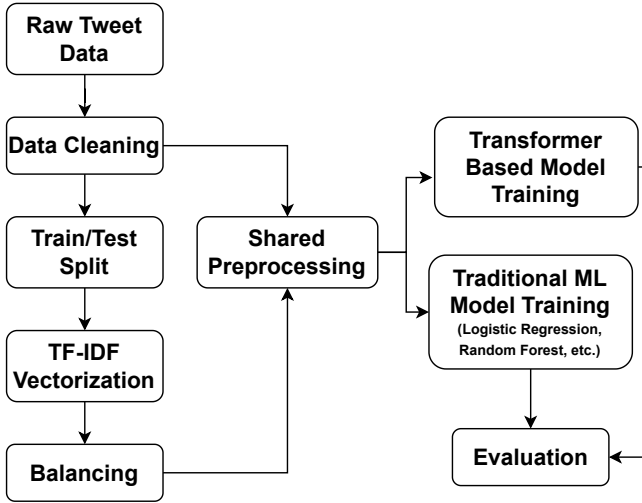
Raw Tweet Data

Data Cleaning

Train/Test Split

TF-IDF Vectorization

Balancing

Shared Preprocessing

Transformer Based Model Training

Traditional ML Model Training
(Logistic Regression, Random Forest, etc.)

Evaluation